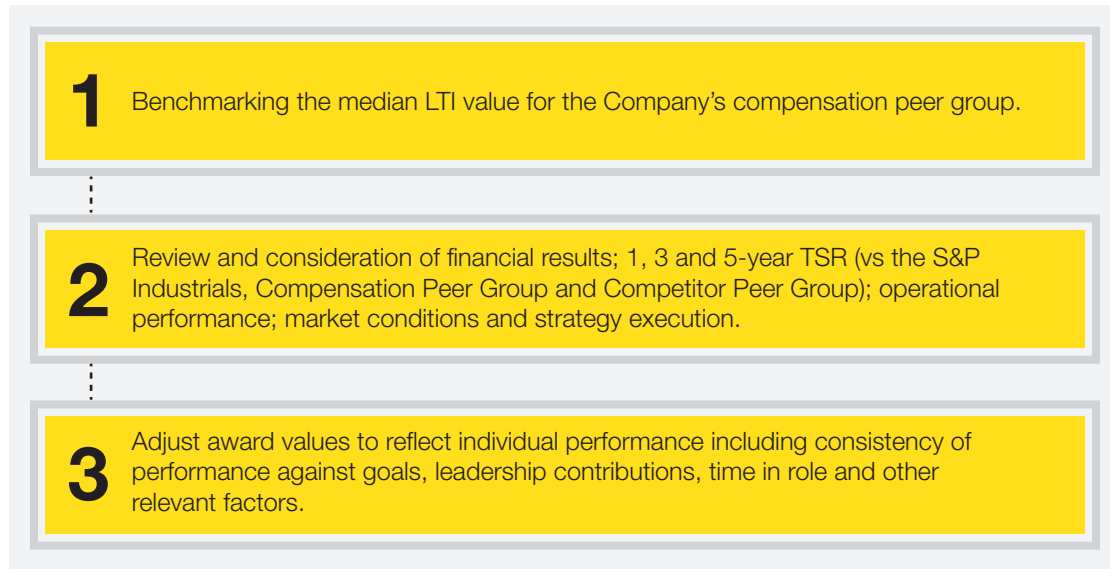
1
Benchmarking the median LTI value for the Company’s compensation peer group.

2
Review and consideration of financial results; 1, 3 and 5-year TSR (vs the S&P Industrials, Compensation Peer Group and Competitor Peer Group); operational performance; market conditions and strategy execution.

3
Adjust award values to reflect individual performance including consistency of performance against goals, leadership contributions, time in role and other relevant factors.